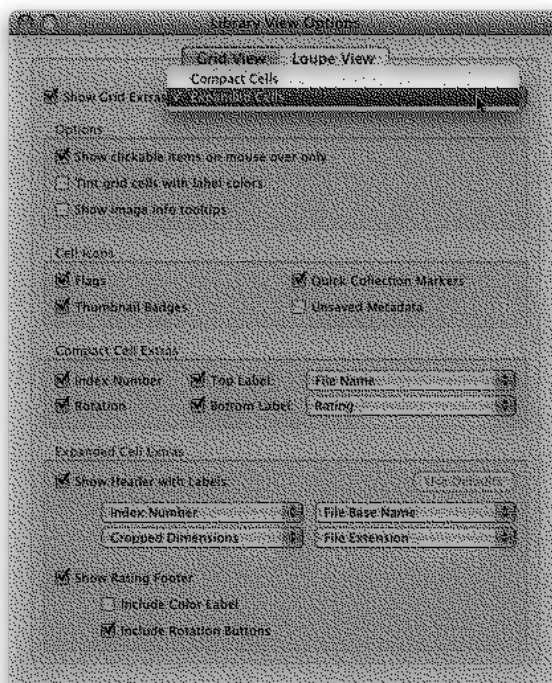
Library View Options

Grid View Loupe View

Compact Cells
Expanded Cells

Show Grid Extras:

Options

Show clickable items on mouse over only

Tint grid cells with label colors

Show image info tooltips

Cell Icons

Flags

Quick Collection Markers

Thumbnail Badges

Unsaved Metadata

Compact Cell Extras

Index Number

Top Label:

File Name

Rotation

Bottom Label:

Rating

Expanded Cell Extras

Show Header with Labels:

Use Defaults

Index Number

File Base Name

Cropped Dimensions

File Extension

Show Rating Footer

Include Color Label

Include Rotation Buttons